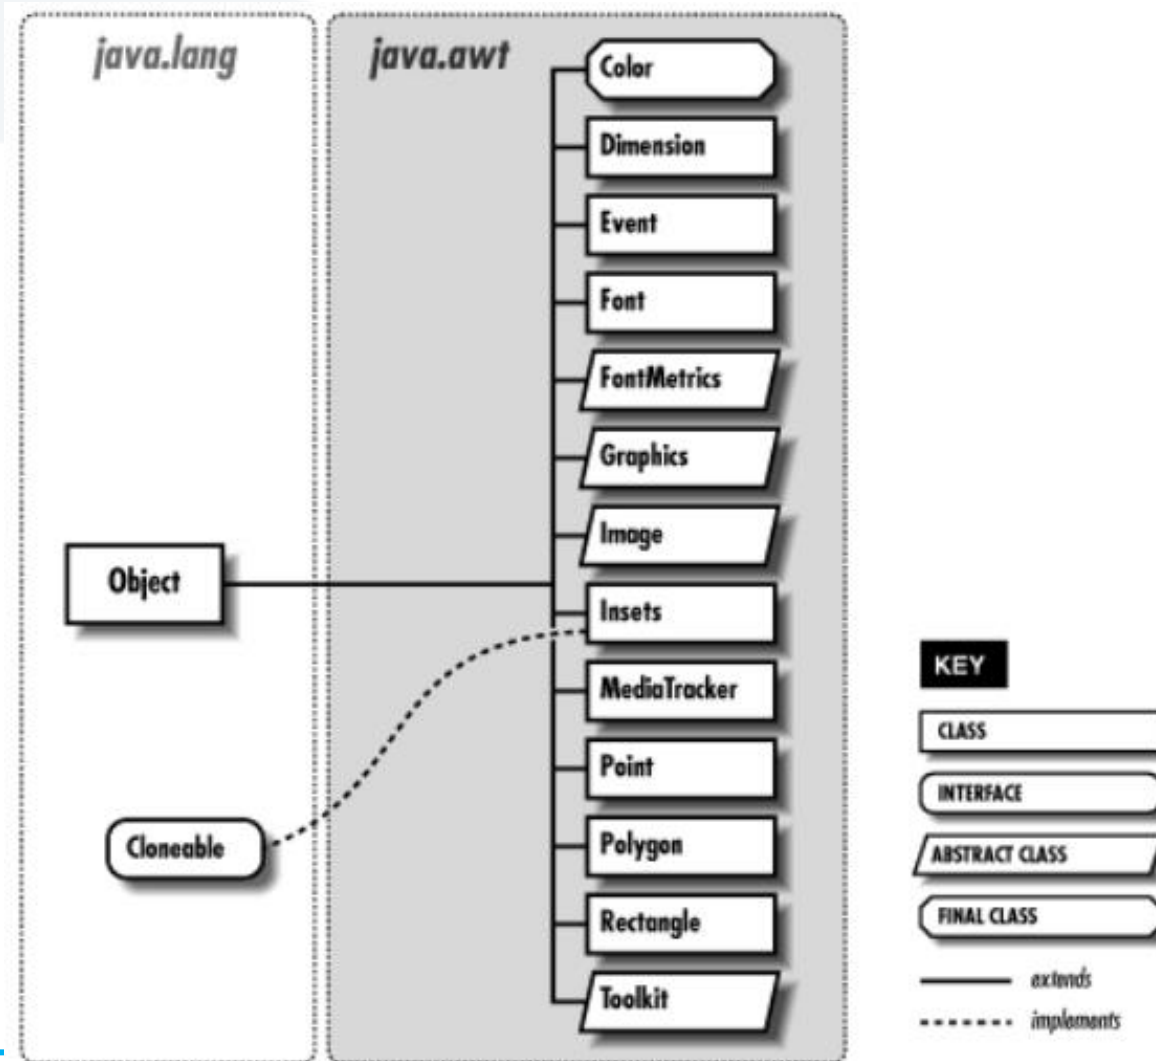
java.lang

java.awt

Color

Dimension

Event

Font

FontMetrics

Graphics

Image

Object

Insets

MediaTracker

Point

Cloneable

Polygon

Rectangle

Toolkit

KEY

CLASS

INTERFACE

ABSTRACT CLASS

FINAL CLASS

extends

implements